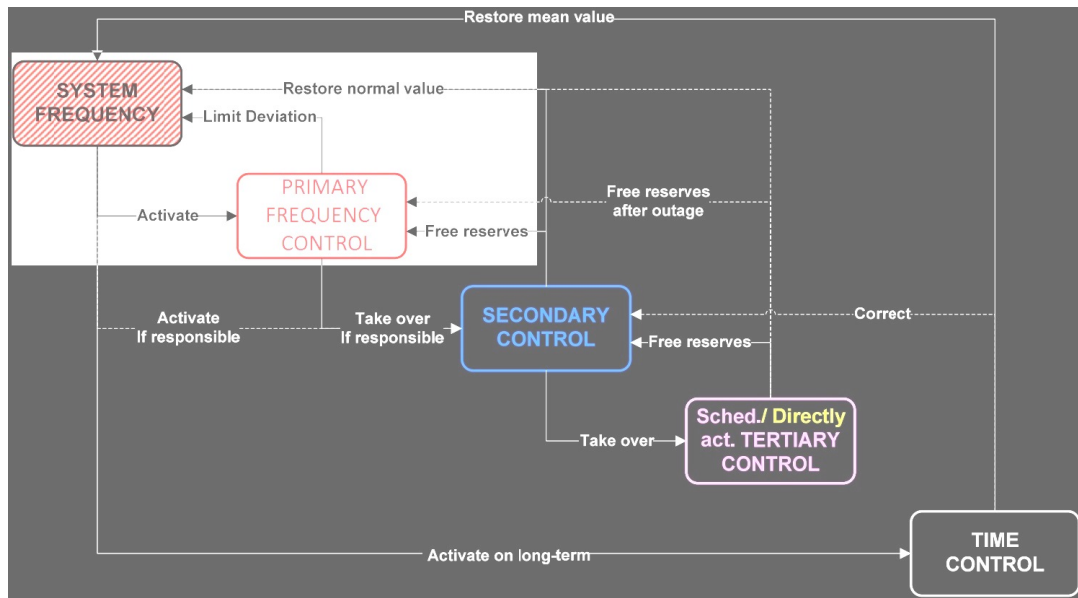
Restore mean value

SYSTEM FREQUENCY

Restore normal value

Limit Deviation

PRIMARY FREQUENCY CONTROL

Activate

Free reserves after outage

Free reserves

Activate If responsible

Take over If responsible

SECONDARY CONTROL

Correct

Free reserves

Take over

Sched./ Directly act. TERTIARY CONTROL

Activate on long-term

TIME CONTROL